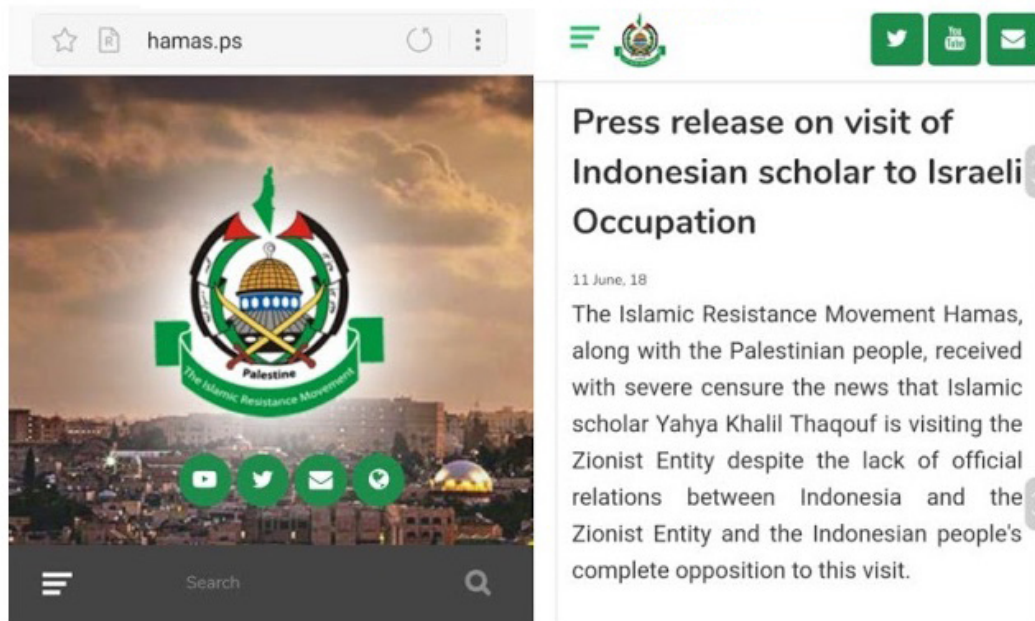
hamas.ps

Palestine

The Islamic Resistance Movement

Search

You Tube

Press release on visit of Indonesian scholar to Israeli Occupation

11 June, 18

The Islamic Resistance Movement Hamas, along with the Palestinian people, received with severe censure the news that Islamic scholar Yahya Khalil Thaqouf is visiting the Zionist Entity despite the lack of official relations between Indonesia and the Zionist Entity and the Indonesian people's complete opposition to this visit.